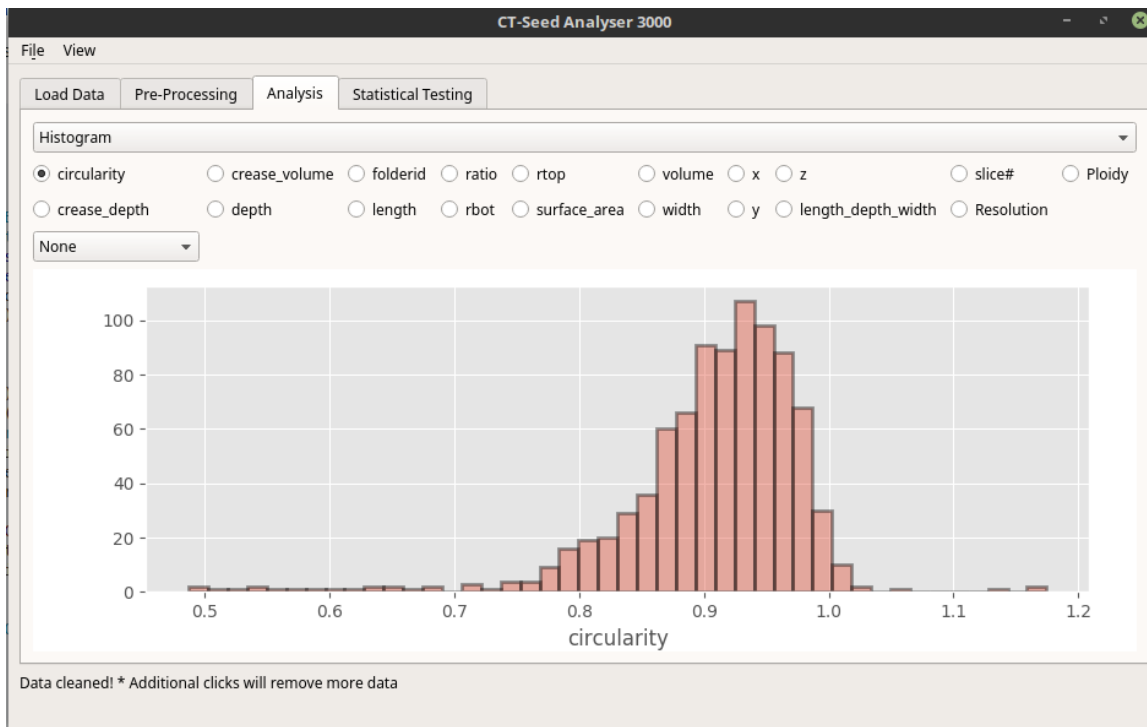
CT-Seed Analyser 3000

File View

Load Data | Pre-Processing | Analysis | Statistical Testing

Histogram

circularity crease_volume folderid ratio rtop volume x z slice# Ploidy
crease_depth depth length rbot surface_area width y length_depth_width Resolution

None

100
80
60
40
20
0

0.5 0.6 0.7 0.8 0.9 1.0 1.1 1.2
circularity

Data cleaned! * Additional clicks will remove more data